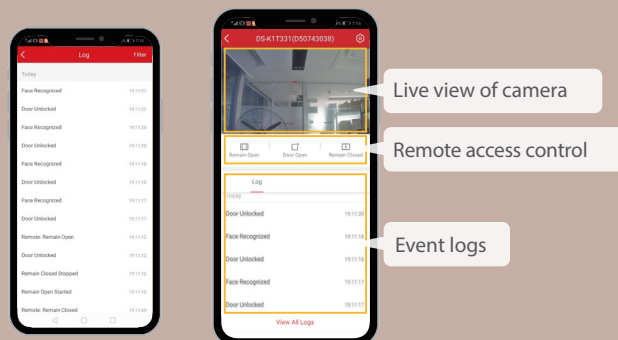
Log
Filter
Today
Face Recognized 19:11:21
Door Unlocked 19:11:21
Face Recognized 19:11:20
Door Unlocked 19:11:20
Face Recognized 19:11:18
Door Unlocked 19:11:18
Face Recognized 19:11:17
Door Unlocked 19:11:17
Remote: Remain Open 19:11:12
Door Unlocked 19:11:12
Remain Closed Stopped 19:11:12
Remain Open Started 19:11:12
Remote: Remain Closed 19:11:09

DS-K1T331(D50743038)
Remain Open
Door Open
Remain Closed
Log
Today
Door Unlocked 19:11:20
Face Recognized 19:11:18
Door Unlocked 19:11:18
Face Recognized 19:11:17
Door Unlocked 19:11:17
View All Logs

Live view of camera
Remote access control
Event logs